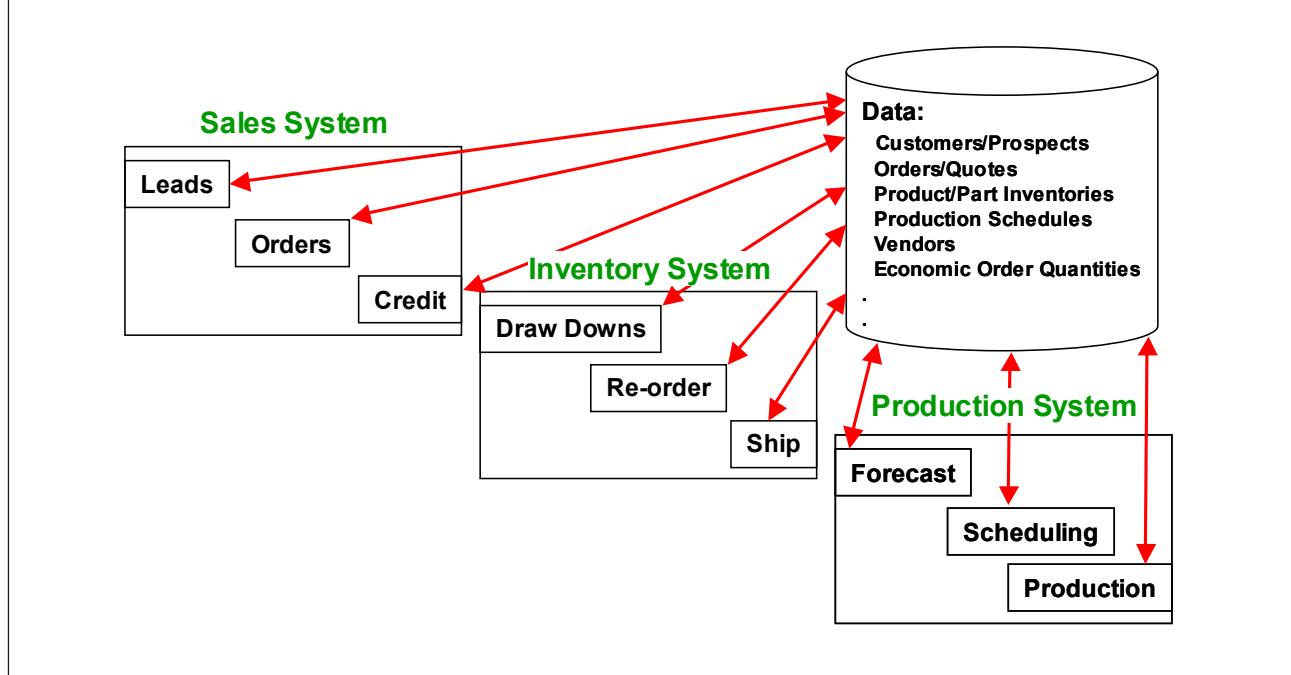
Sales System

Leads

Orders

Credit

Inventory System

Draw Downs

Re-order

Ship

Data:
Customers/Prospects
Orders/Quotes
Product/Part Inventories
Production Schedules
Vendors
Economic Order Quantities
.
.

Production System

Forecast

Scheduling

Production